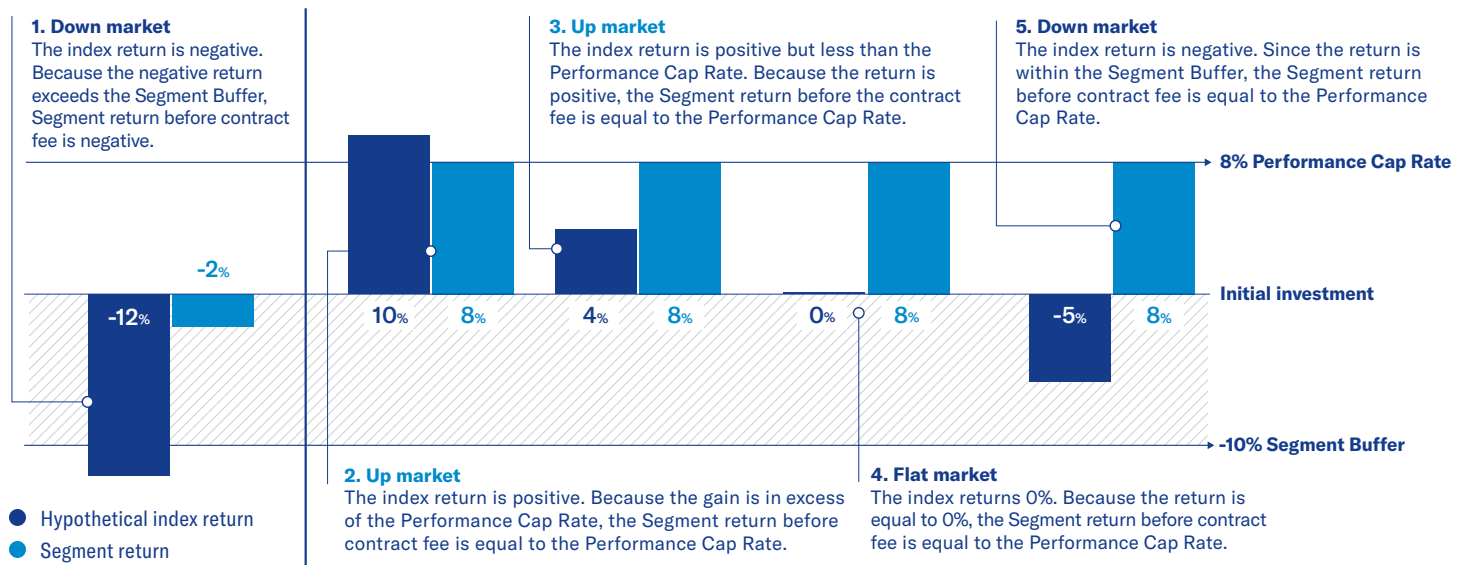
1. Down market
The index return is negative. Because the negative return exceeds the Segment Buffer, Segment return before contract fee is negative.

3. Up market
The index return is positive but less than the Performance Cap Rate. Because the return is positive, the Segment return before the contract fee is equal to the Performance Cap Rate.

5. Down market
The index return is negative. Since the return is within the Segment Buffer, the Segment return before contract fee is equal to the Performance Cap Rate.

8% Performance Cap Rate

-2%

Initial investment

-12%

10%

8%

4%

8%

0%

8%

-5%

8%

-10% Segment Buffer

2. Up market
The index return is positive. Because the gain is in excess of the Performance Cap Rate, the Segment return before contract fee is equal to the Performance Cap Rate.

4. Flat market
The index returns 0%. Because the return is equal to 0%, the Segment return before contract fee is equal to the Performance Cap Rate.

Hypothetical index return
Segment return